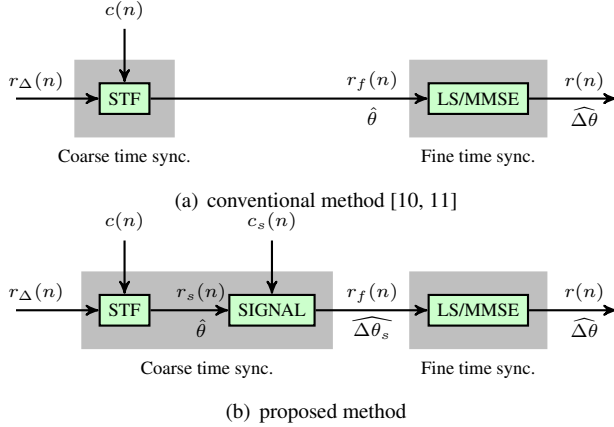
$c(n)$

$r_\Delta(n)$ STF $r_f(n)$ LS/MMSE $r(n)$

$\hat{\theta}$ $\widehat{\Delta\theta}$

Coarse time sync. Fine time sync.

(a) conventional method [10, 11]

$c(n)$ $c_s(n)$

$r_\Delta(n)$ STF $r_s(n)$ SIGNAL $r_f(n)$ LS/MMSE $r(n)$

$\hat{\theta}$ $\widehat{\Delta\theta_s}$ $\widehat{\Delta\theta}$

Coarse time sync. Fine time sync.

(b) proposed method